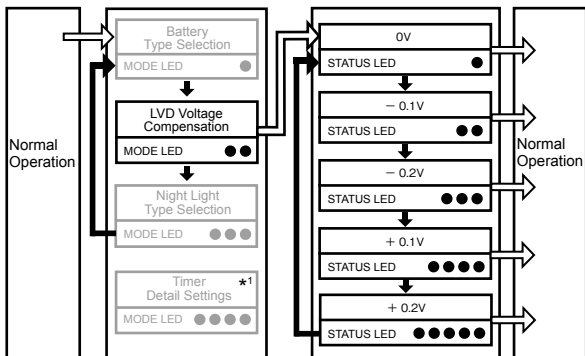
Normal Operation

Battery Type Selection
MODE LED

LVD Voltage Compensation
MODE LED

Night Light Type Selection
MODE LED

Timer Detail Settings $*^1$
MODE LED

0V
STATUS LED

− 0.1V
STATUS LED

− 0.2V
STATUS LED

+ 0.1V
STATUS LED

+ 0.2V
STATUS LED

Normal Operation